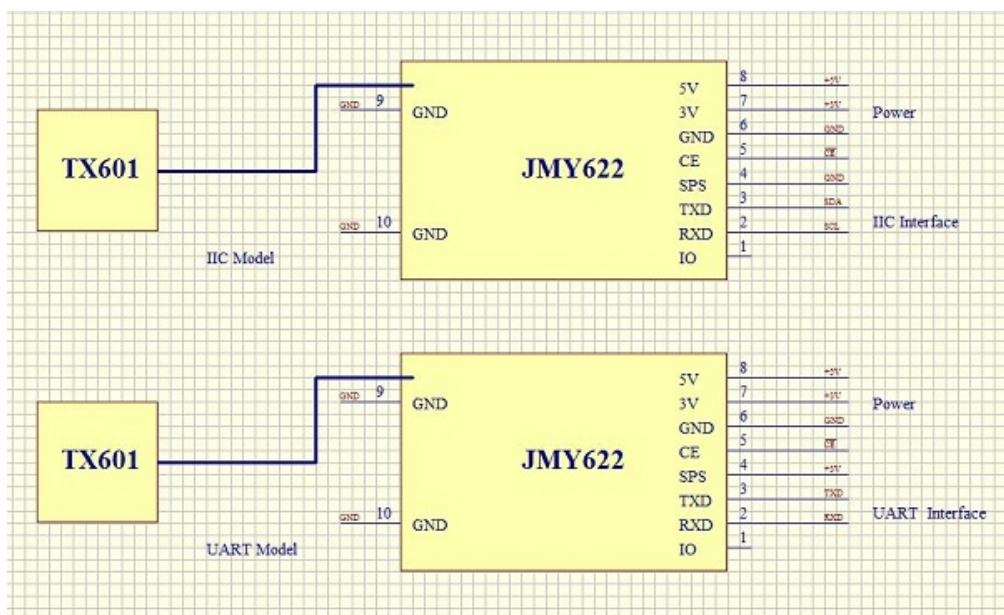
TX601

GND 9 GND

GND 10 GND

JMY622

5V 8 +5V
3V 7 +3V
GND 6 GND
CE 5 CE
SPS 4 GND
TXD 3 SDA
RXD 2 SCL
IO 1

Power

IIC Interface

IIC Model

TX601

GND 9 GND

GND 10 GND

JMY622

5V 8 +5V
3V 7 +3V
GND 6 GND
CE 5 CE
SPS 4 +5V
TXD 3 TXD
RXD 2 RXD
IO 1

Power

UART Interface

UART Model